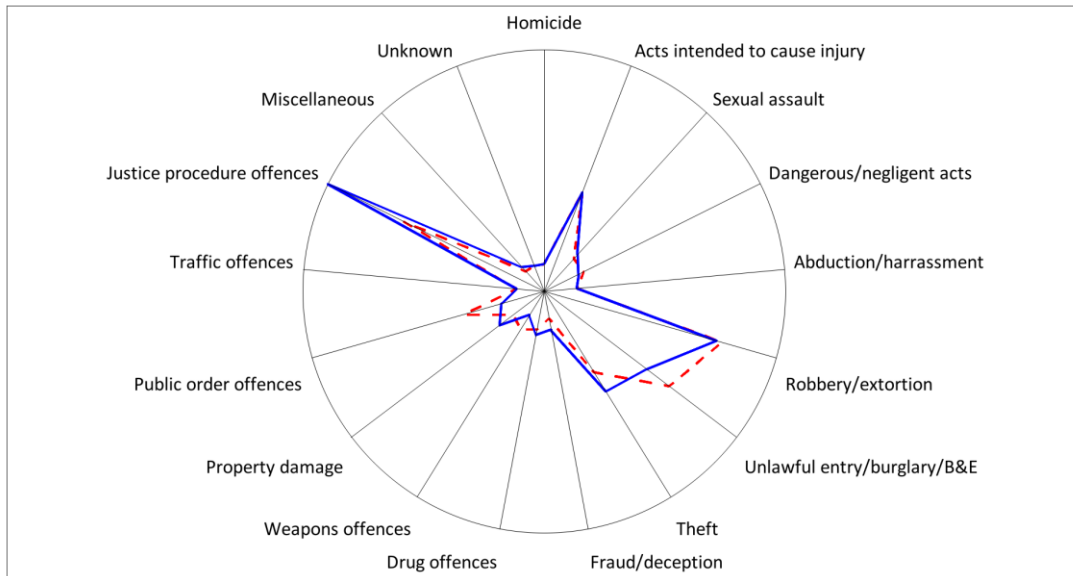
Homicide
Acts intended to cause injury
Sexual assault
Dangerous/negligent acts
Abduction/harrassment
Robbery/extortion
Unlawful entry/burglary/B&E
Theft
Fraud/deception
Drug offences
Weapons offences
Property damage
Public order offences
Traffic offences
Justice procedure offences
Miscellaneous
Unknown